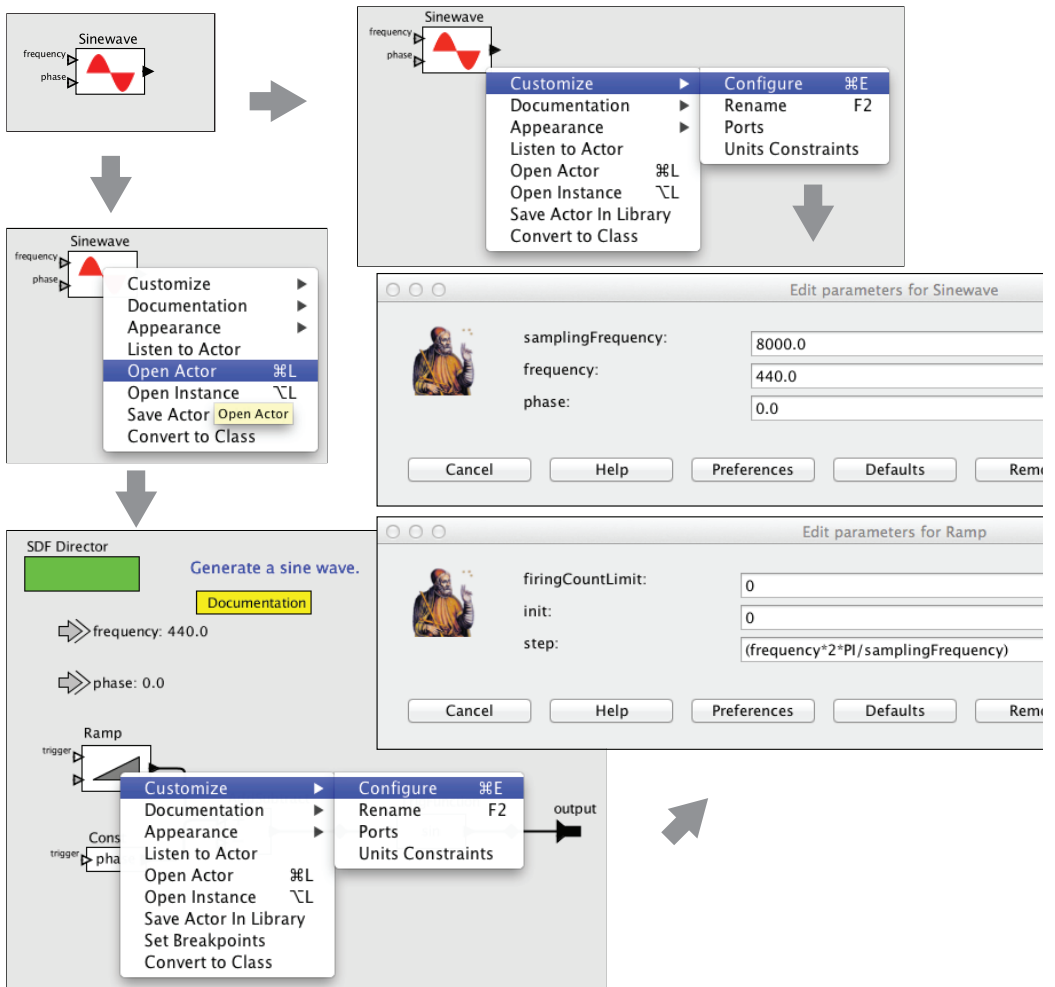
Sinewave
frequency
phase

Sinewave
frequency
phase
Customize
Documentation
Appearance
Listen to Actor
Open Actor ⌘L
Open Instance ⌥L
Save Actor In Library
Convert to Class
Configure ⌘E
Rename F2
Ports
Units Constraints

Sinewave
frequency
phase
Customize
Documentation
Appearance
Listen to Actor
Open Actor ⌘L
Open Instance ⌥L
Save Actor Open Actor
Convert to Class

Edit parameters for Sinewave
samplingFrequency: 8000.0
frequency: 440.0
phase: 0.0
Cancel Help Preferences Defaults Rem

SDF Director
Generate a sine wave.
Documentation
frequency: 440.0
phase: 0.0
Ramp
trigger
Cons
trigger
phas
output
Customize
Documentation
Appearance
Listen to Actor
Open Actor ⌘L
Open Instance ⌥L
Save Actor In Library
Set Breakpoints
Convert to Class
Configure ⌘E
Rename F2
Ports
Units Constraints

Edit parameters for Ramp
firingCountLimit: 0
init: 0
step: (frequency*2*PI/samplingFrequency)
Cancel Help Preferences Defaults Rem